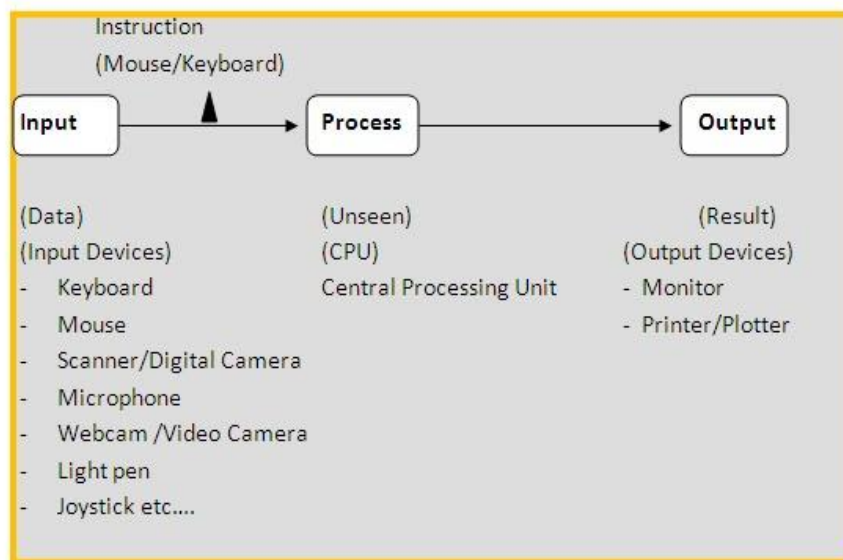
Instruction
(Mouse/Keyboard)

Input

Process

Output

(Data)
(Input Devices)
- Keyboard
- Mouse
- Scanner/Digital Camera
- Microphone
- Webcam /Video Camera
- Light pen
- Joystick etc....

(Unseen)
(CPU)
Central Processing Unit

(Result)
(Output Devices)
- Monitor
- Printer/Plotter